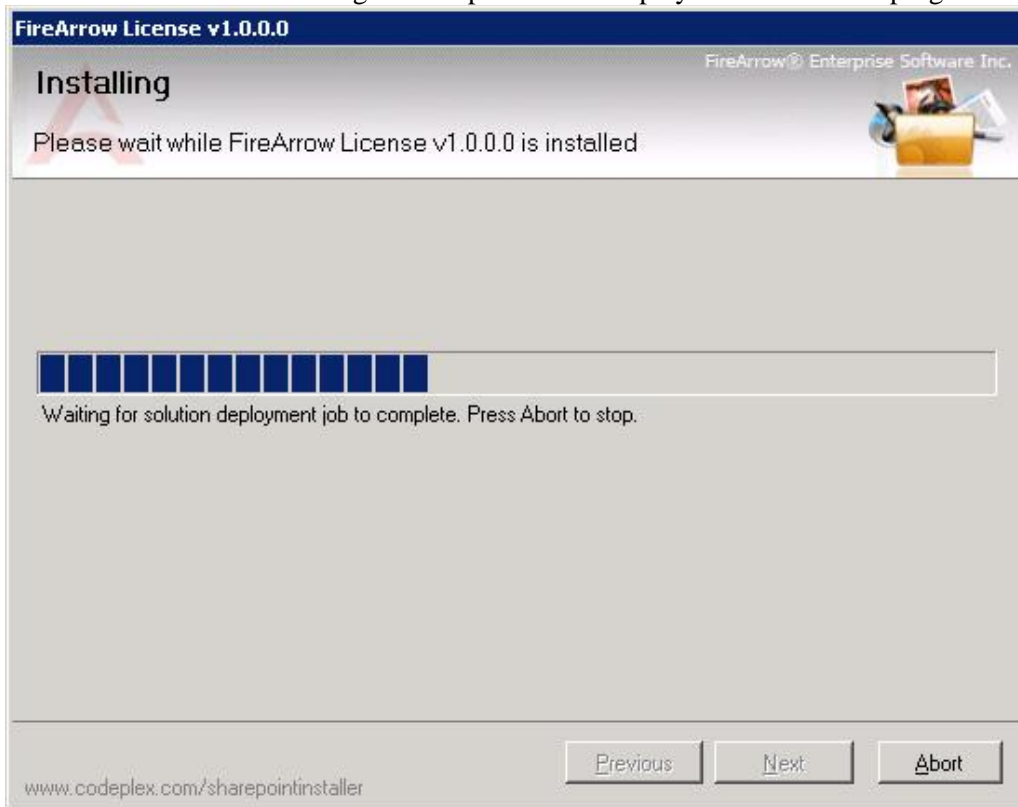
FireArrow License v1.0.0.0

FireArrow® Enterprise Software Inc.

Installing

Please wait while FireArrow License v1.0.0.0 is installed

Waiting for solution deployment job to complete. Press Abort to stop.

Previous

Next

Abort

www.codeplex.com/sharepointinstaller